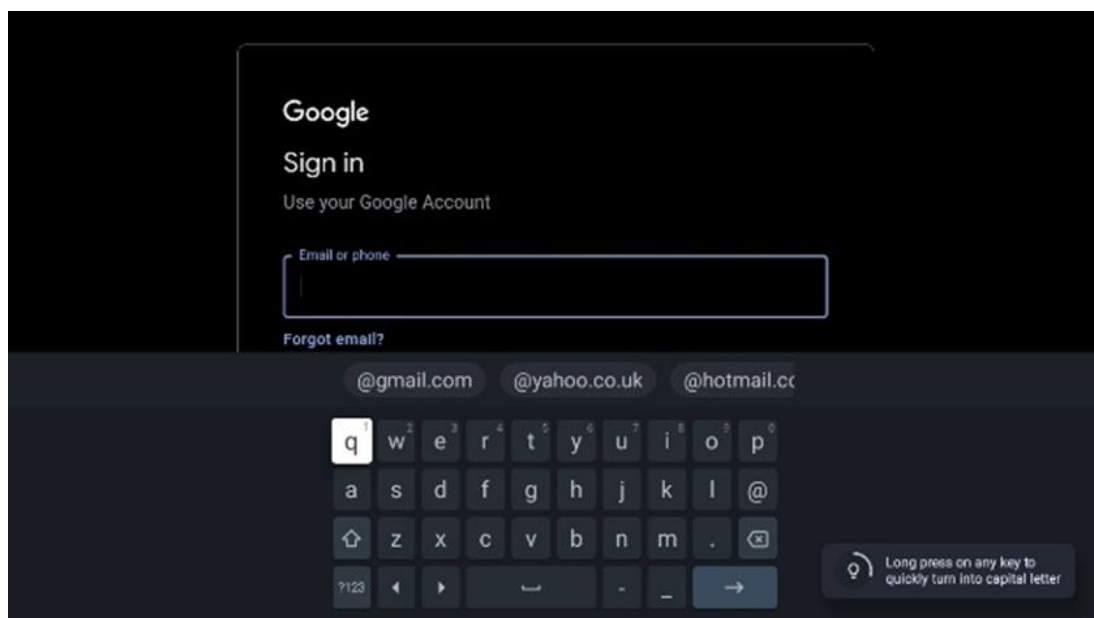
Google

Sign in

Use your Google Account

Email or phone

Forgot email?

@gmail.com @yahoo.co.uk @hotmail.c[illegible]

q 1 w 2 e 3 r 4 t 5 y 6 u 7 i 8 o 9 p 0

a s d f g h j k l @

z x c v b n m .

?123 - _ →

Long press on any key to quickly turn into capital letter